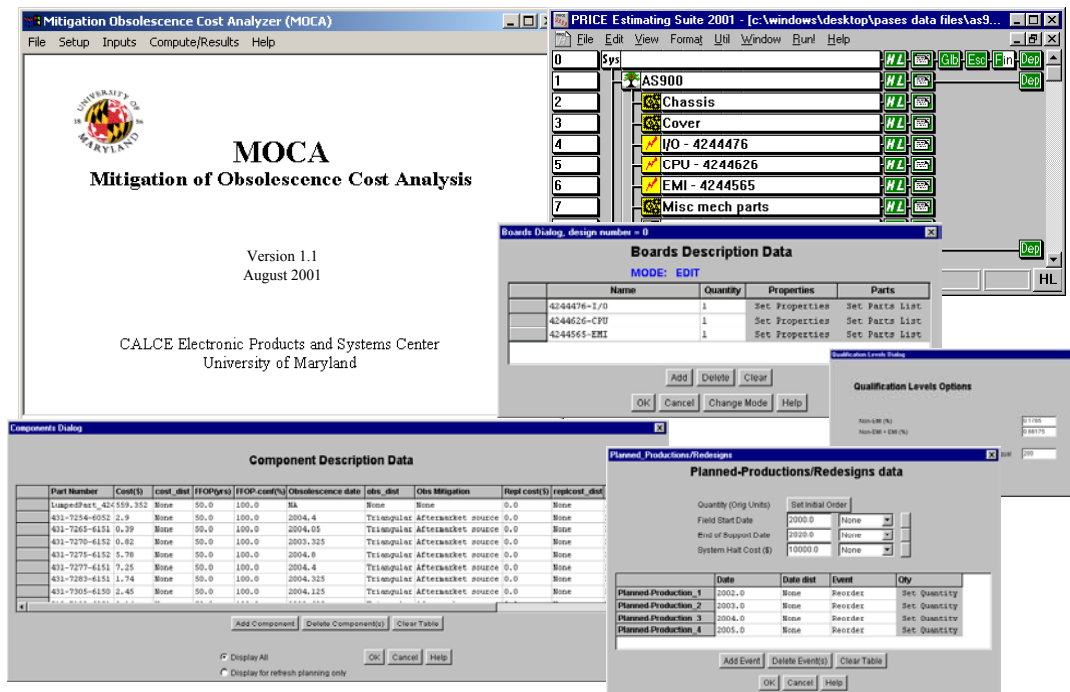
Mitigation Obsolescence Cost Analyzer (MOCA)
File Setup Inputs Compute/Results Help

UNIVERSITY OF MARYLAND 18 56

MOCA
Mitigation of Obsolescence Cost Analysis

Version 1.1
August 2001

CALCE Electronic Products and Systems Center
University of Maryland

PRICE Estimating Suite 2001 - [c:\windows\desktop\pases data files\as9...
File Edit View Format Util Window Run! Help

| 0 | Sys | HL | Glb | Esc | Fin | Dep |
|---|---|---|---|---|---|---|
| 1 | AS900 | HL | | | | Dep |
| 2 | Chassis | HL | | | | |
| 3 | Cover | HL | | | | |
| 4 | I/O - 4244476 | HL | | | | |
| 5 | CPU - 4244626 | HL | | | | |
| 6 | EMI - 4244565 | HL | | | | |
| 7 | Misc mech parts | HL | | | | |

Dep
HL

Boards Dialog, design number = 0
Boards Description Data
MODE: EDIT

| Name | Quantity | Properties | Parts |
|---|---|---|---|
| 4244476-I/O | 1 | Set Properties | Set Parts List |
| 4244626-CPU | 1 | Set Properties | Set Parts List |
| 4244565-EMI | 1 | Set Properties | Set Parts List |

Add Delete Clear
OK Cancel Change Mode Help

Qualification Levels Dialog
Qualification Levels Options
Non-EM (%) 0.1765
Non-EM + EM (%) 0.88175
200

Components Dialog
Component Description Data

| Part Number | Cost($) | cost_dist | FFOP(yrs) | FFOP-conf(%) | Obsolescence date | obs_dist | Obs Mitigation | Repl cost($) | replcost_dist |
|---|---|---|---|---|---|---|---|---|---|
| LumpedPart_424 | 559.352 | None | 50.0 | 100.0 | NA | None | None | 0.0 | None |
| 431-7254-6052 | 2.9 | None | 50.0 | 100.0 | 2004.4 | Triangular | Aftermarket source | 0.0 | None |
| 431-7265-6151 | 0.39 | None | 50.0 | 100.0 | 2004.05 | Triangular | Aftermarket source | 0.0 | None |
| 431-7270-6152 | 0.82 | None | 50.0 | 100.0 | 2003.325 | Triangular | Aftermarket source | 0.0 | None |
| 431-7275-6152 | 5.78 | None | 50.0 | 100.0 | 2004.0 | Triangular | Aftermarket source | 0.0 | None |
| 431-7277-6151 | 7.25 | None | 50.0 | 100.0 | 2004.4 | Triangular | Aftermarket source | 0.0 | None |
| 431-7283-6151 | 1.74 | None | 50.0 | 100.0 | 2004.325 | Triangular | Aftermarket source | 0.0 | None |
| 431-7305-6150 | 2.45 | None | 50.0 | 100.0 | 2004.125 | Triangular | Aftermarket source | 0.0 | None |

Add Component Delete Component(s) Clear Table
Display All
Display for refresh planning only
OK Cancel Help

Planned_Productions/Redesigns
Planned-Productions/Redesigns data
Quantity (Orig Units) Set Initial Order
Field Start Date 2000.0 None
End of Support Date 2020.0 None
System Halt Cost ($) 10000.0 None

| | Date | Date dist | Event | Qty |
|---|---|---|---|---|
| Planned-Production_1 | 2002.0 | None | Reorder | Set Quantity |
| Planned-Production_2 | 2003.0 | None | Reorder | Set Quantity |
| Planned-Production_3 | 2004.0 | None | Reorder | Set Quantity |
| Planned-Production_4 | 2005.0 | None | Reorder | Set Quantity |

Add Event Delete Event(s) Clear Table
OK Cancel Help